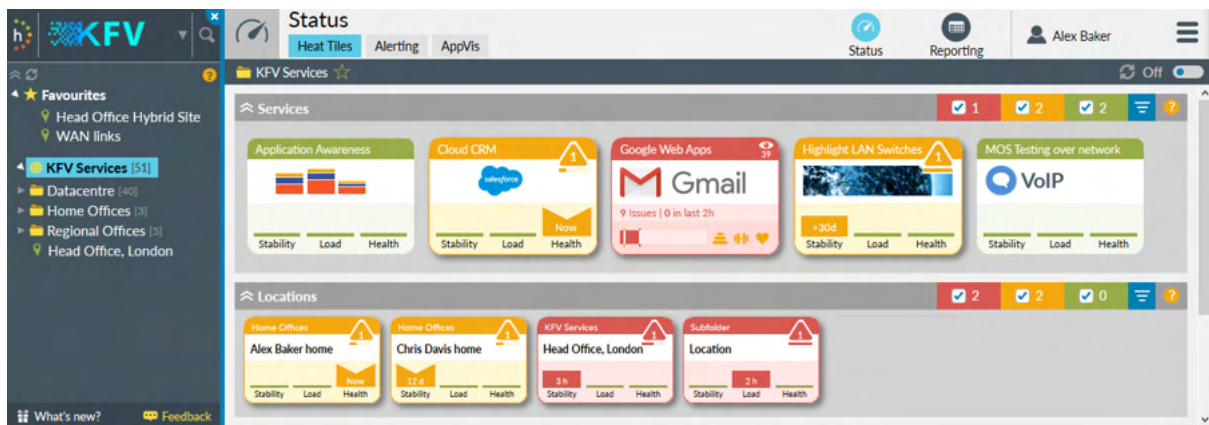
h KFV

Favourites
Head Office Hybrid Site
WAN links

KFV Services [51]
Datacentre [40]
Home Offices [3]
Regional Offices [5]
Head Office, London

What's new?
Feedback

Status
Heat Tiles
Alerting
AppVis
Status
Reporting
Alex Baker

KFV Services
Off

Services
1
2
2

Application Awareness
Stability Load Health

Cloud CRM
1
salesforce
Now
Stability Load Health

Google Web Apps
39
Gmail
9 Issues | 0 in last 2h

Highlight LAN Switches
1
>30d
Stability Load Health

MOS Testing over network
VoIP
Stability Load Health

Locations
2
2
0

Home Offices
1
Alex Baker home
Now
Stability Load Health

Home Offices
1
Chris Davis home
12 d
Stability Load Health

KFV Services
1
Head Office, London
3 h
Stability Load Health

Subfolder
1
Location
2 h
Stability Load Health